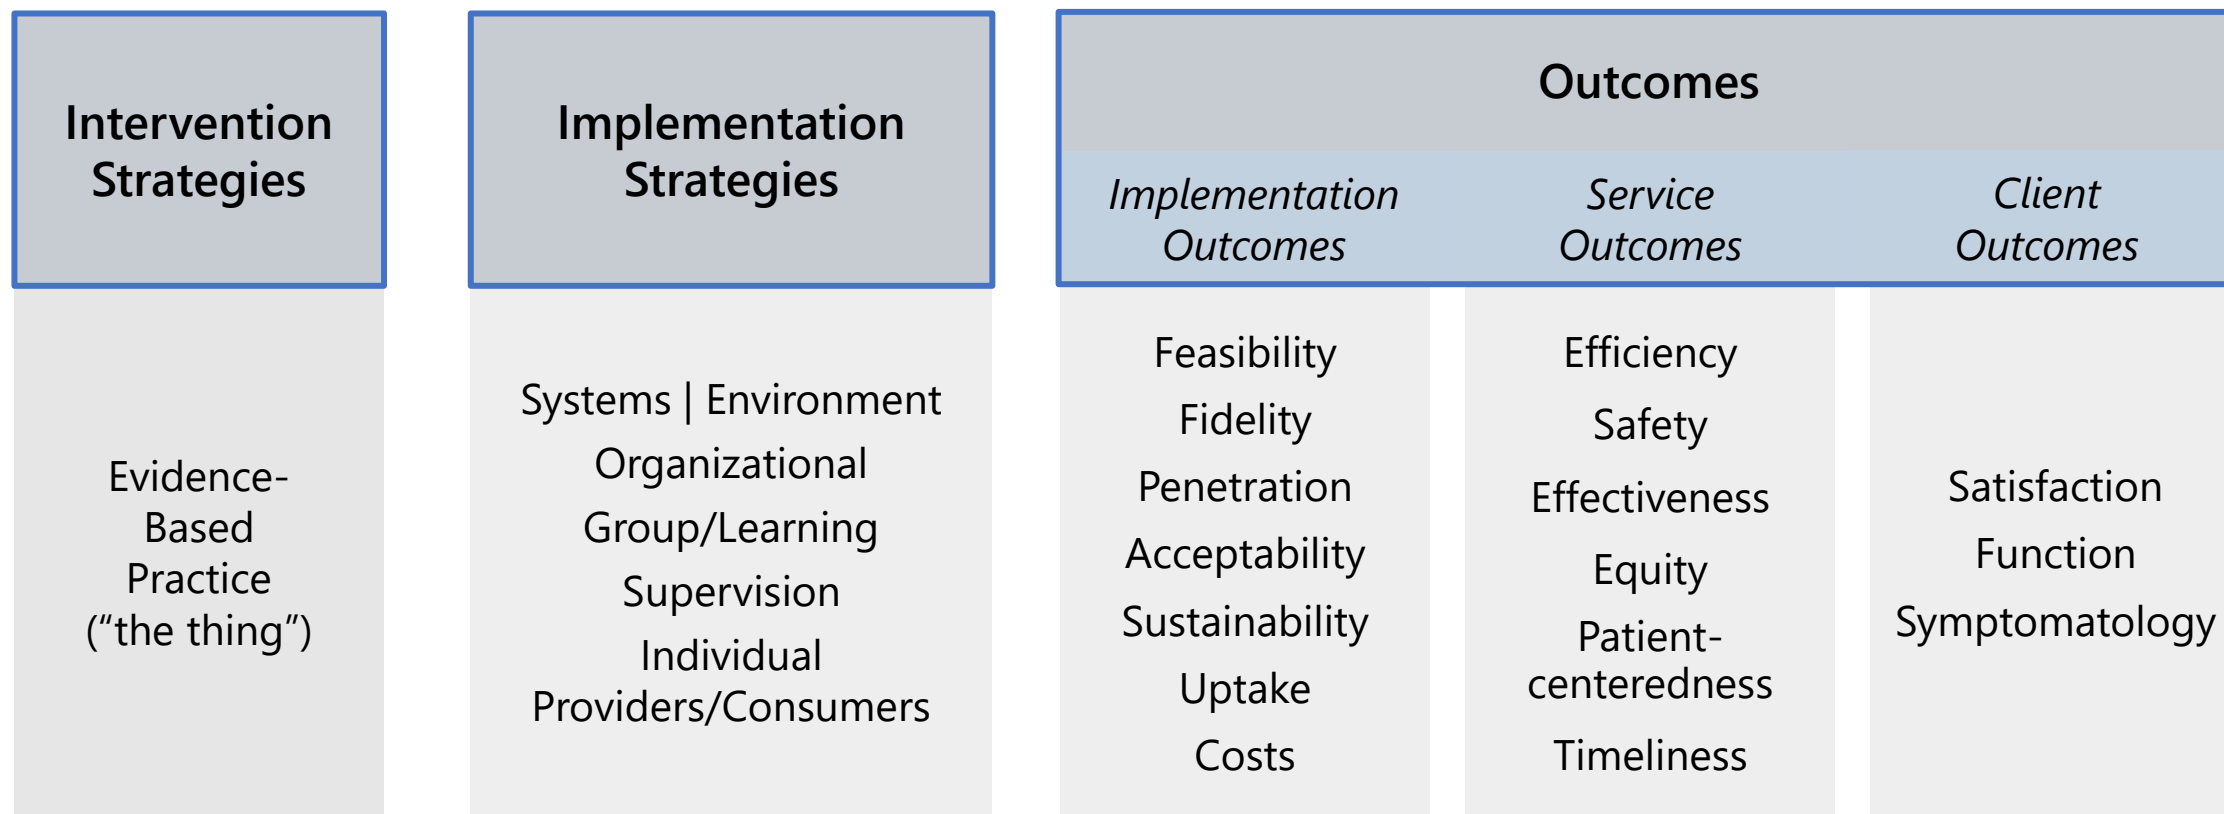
Intervention Strategies

Evidence-Based Practice ("the thing")

Implementation Strategies

Systems | Environment
Organizational
Group/Learning
Supervision
Individual Providers/Consumers

Outcomes

Implementation Outcomes

Feasibility
Fidelity
Penetration
Acceptability
Sustainability
Uptake
Costs

Service Outcomes

Efficiency
Safety
Effectiveness
Equity
Patient-centeredness
Timeliness

Client Outcomes

Satisfaction
Function
Symptomatology